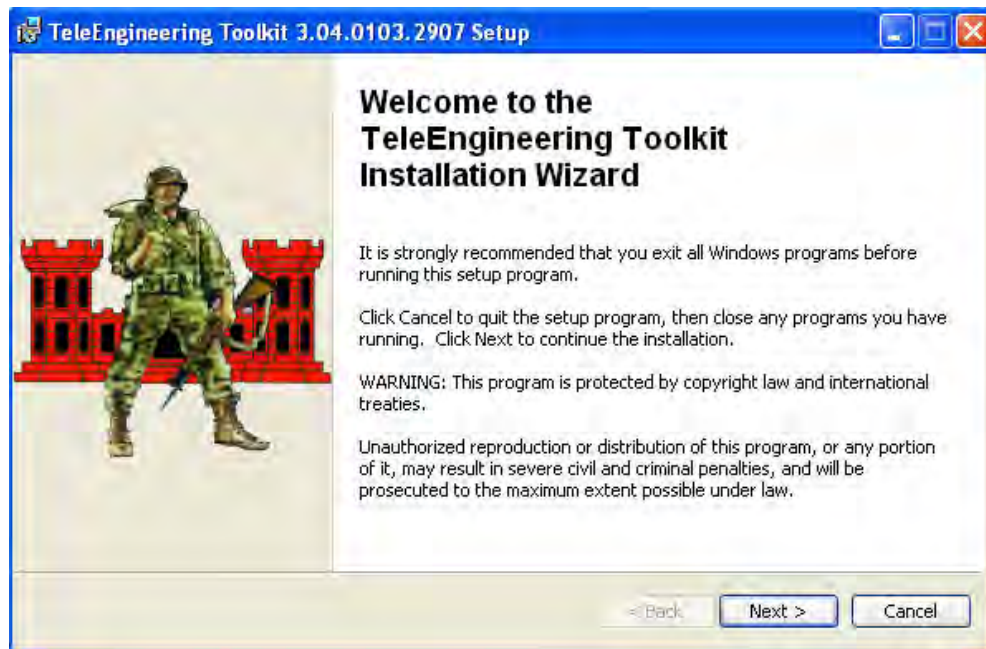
TeleEngineering Toolkit 3.04.0103.2907 Setup

Welcome to the TeleEngineering Toolkit Installation Wizard

It is strongly recommended that you exit all Windows programs before running this setup program.

Click Cancel to quit the setup program, then close any programs you have running. Click Next to continue the installation.

WARNING: This program is protected by copyright law and international treaties.

Unauthorized reproduction or distribution of this program, or any portion of it, may result in severe civil and criminal penalties, and will be prosecuted to the maximum extent possible under law.

< Back

Next >

Cancel